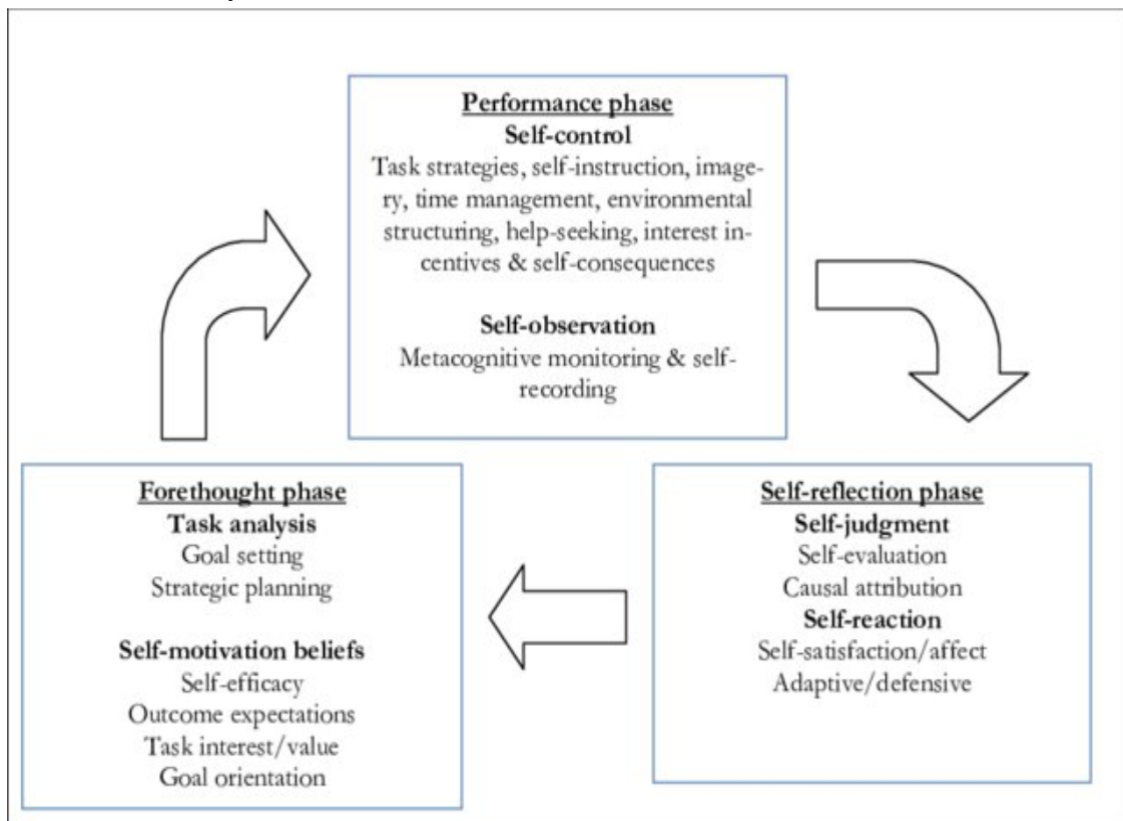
Performance phase
Self-control
Task strategies, self-instruction, imagery, time management, environmental structuring, help-seeking, interest incentives & self-consequences

Self-observation
Metacognitive monitoring & self-recording

Forethought phase
Task analysis
Goal setting
Strategic planning

Self-motivation beliefs
Self-efficacy
Outcome expectations
Task interest/value
Goal orientation

Self-reflection phase
Self-judgment
Self-evaluation
Causal attribution
Self-reaction
Self-satisfaction/affect
Adaptive/defensive